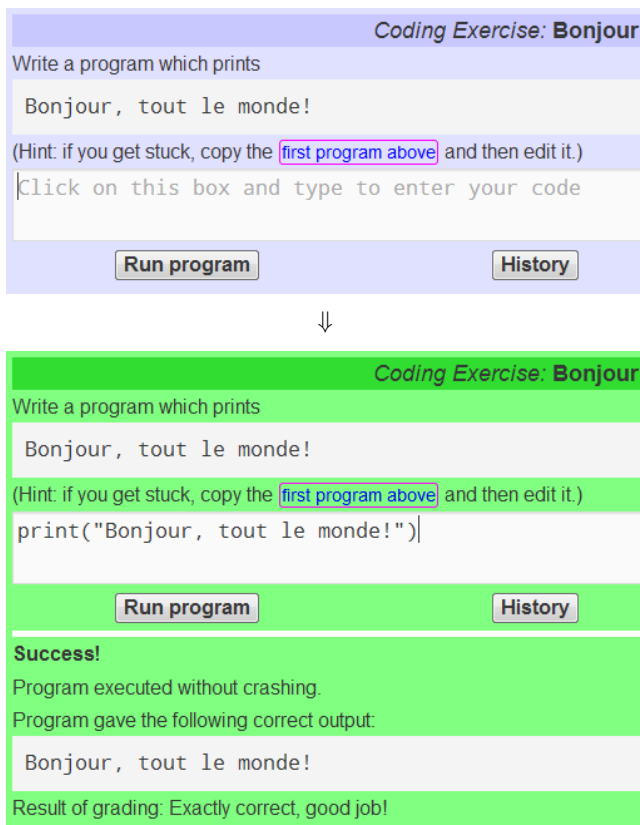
Coding Exercise: Bonjour

Write a program which prints

Bonjour, tout le monde!

(Hint: if you get stuck, copy the first program above and then edit it.)

Click on this box and type to enter your code

Run program History

⇓

Coding Exercise: Bonjour

Write a program which prints

Bonjour, tout le monde!

(Hint: if you get stuck, copy the first program above and then edit it.)

print("Bonjour, tout le monde!")

Run program History

Success!

Program executed without crashing.

Program gave the following correct output:

Bonjour, tout le monde!

Result of grading: Exactly correct, good job!